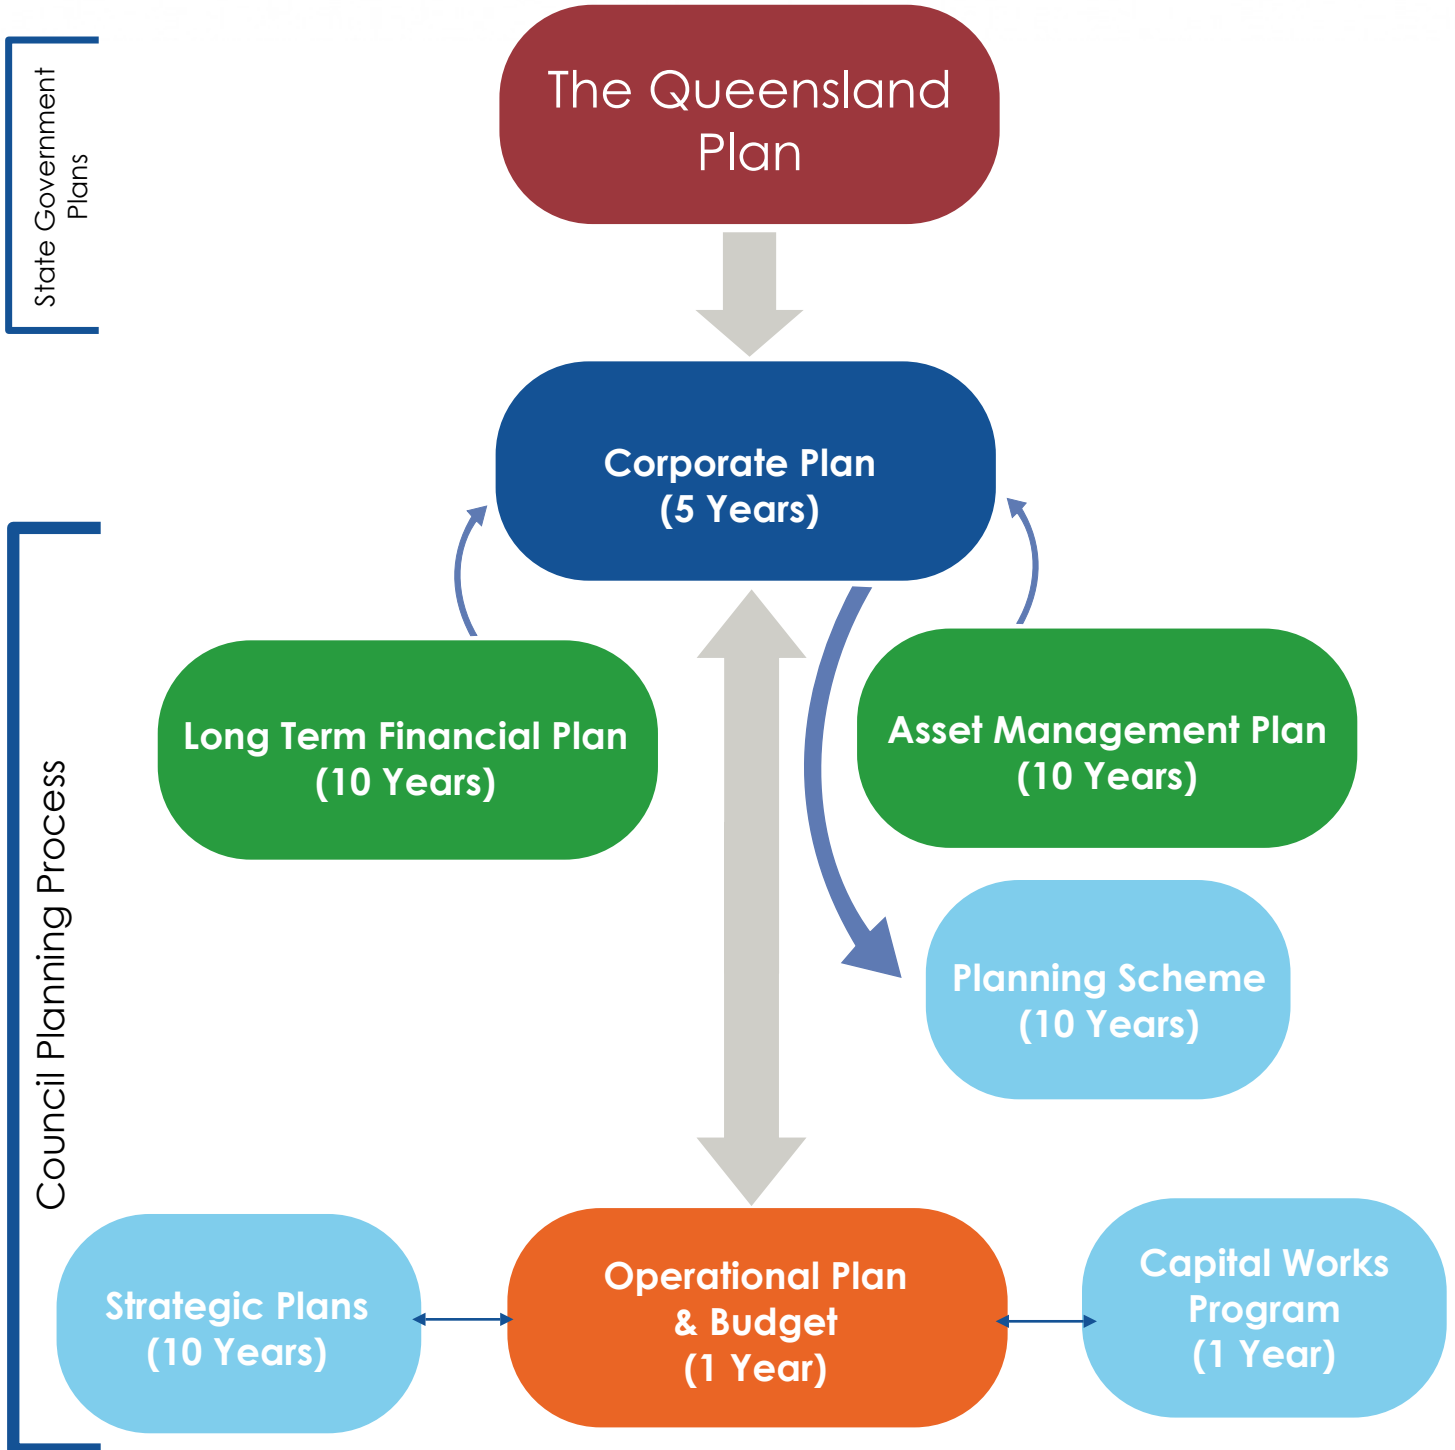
State Government Plans

The Queensland Plan

Corporate Plan
(5 Years)

Council Planning Process

Long Term Financial Plan
(10 Years)

Asset Management Plan
(10 Years)

Planning Scheme
(10 Years)

Strategic Plans
(10 Years)

Operational Plan
& Budget
(1 Year)

Capital Works
Program
(1 Year)